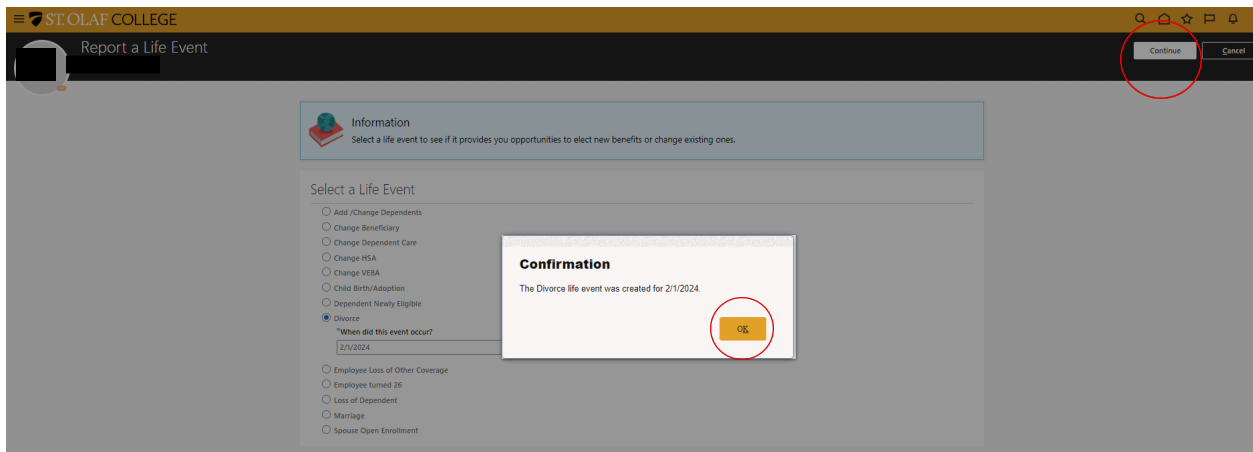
ST. OLAF COLLEGE

Report a Life Event

Continue

Cancel

Information
Select a life event to see if it provides you opportunities to elect new benefits or change existing ones.

Select a Life Event

Add /Change Dependents
Change Beneficiary
Change Dependent Care
Change HSA
Change VEBA
Child Birth/Adoption
Dependent Newly Eligible
Divorce
*When did this event occur?
2/1/2024
Employee Loss of Other Coverage
Employee turned 26
Loss of Dependent
Marriage
Spouse Open Enrollment

Confirmation
The Divorce life event was created for 2/1/2024.

OK